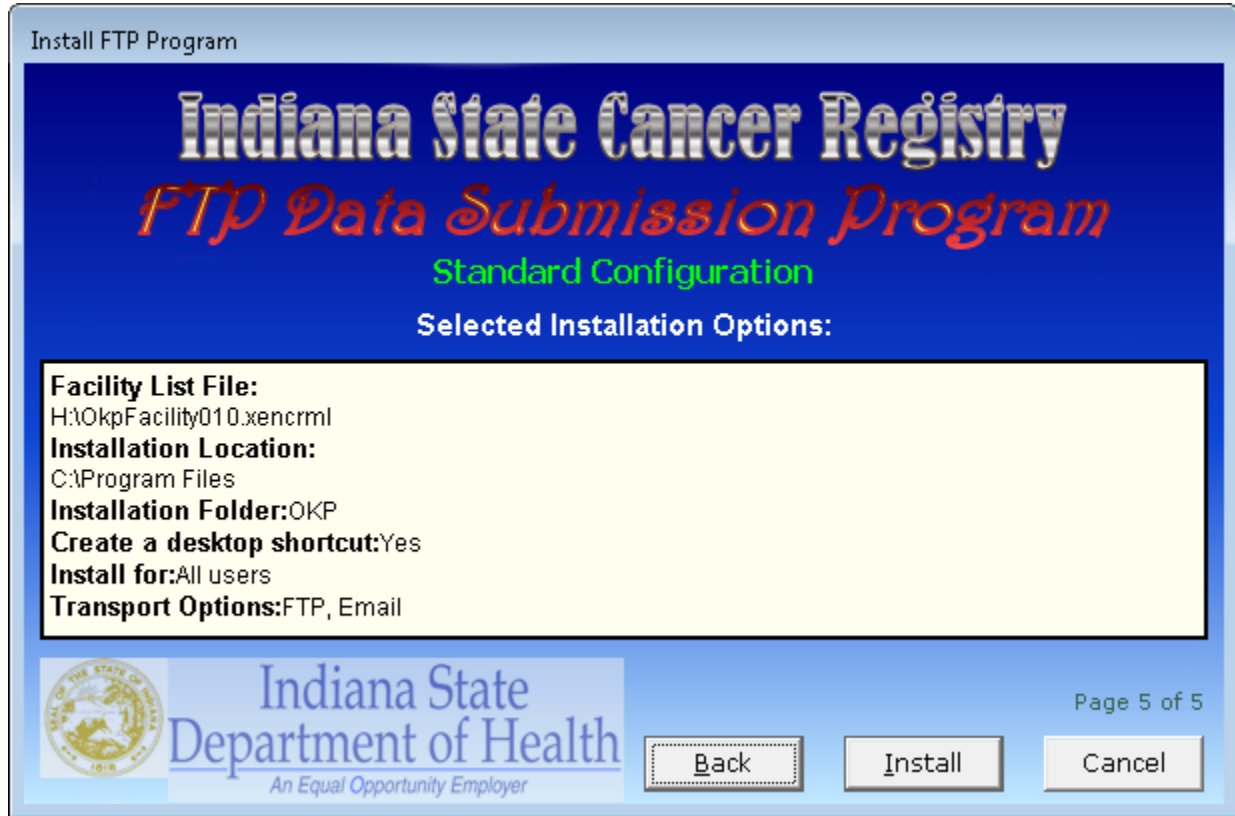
Install FTP Program

Indiana State Cancer Registry

FTP Data Submission Program

Standard Configuration

Selected Installation Options:

**Facility List File:**
H:\OkpFacility010.xencrml
**Installation Location:**
C:\Program Files
**Installation Folder:**OKP
**Create a desktop shortcut:**Yes
**Install for:**All users
**Transport Options:**FTP, Email

SEAL OF THE STATE OF INDIANA 1816

Indiana State Department of Health
An Equal Opportunity Employer

Page 5 of 5

Back

Install

Cancel